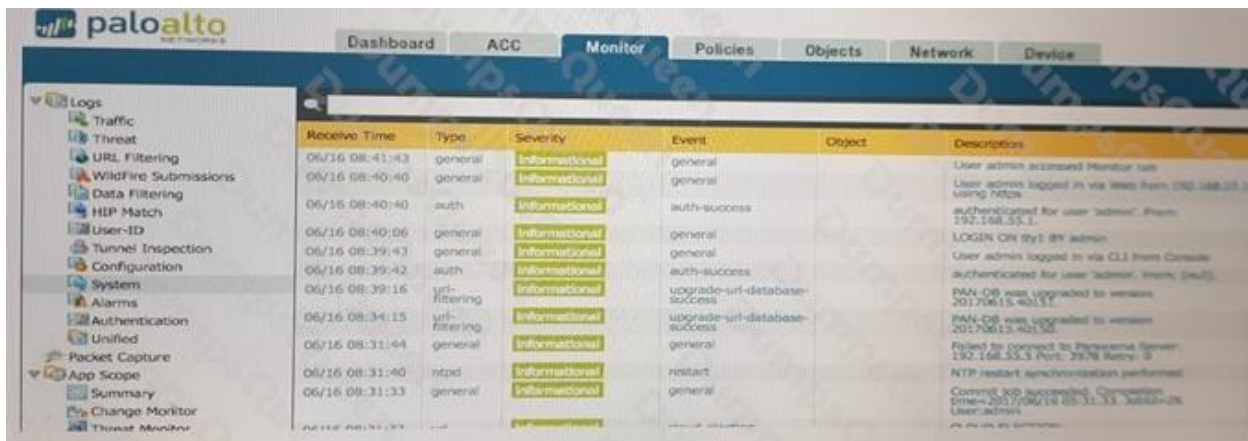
paloalto NETWORKS

Dashboard | ACC | Monitor | Policies | Objects | Network | Device

Logs
Traffic
Threat
URL Filtering
WildFire Submissions
Data Filtering
HIP Match
User-ID
Tunnel Inspection
Configuration
System
Alarms
Authentication
Unified
Packet Capture
App Scope
Summary
Change Monitor
Threat Monitor

| Receive Time | Type | Severity | Event | Object | Description |
|---|---|---|---|---|---|
| 06/16 08:41:43 | general | informational | general | | User admin accessed Monitor tab |
| 06/16 08:40:40 | general | informational | general | | User admin logged in via Web from 192.168.55.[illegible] using https |
| 06/16 08:40:40 | auth | informational | auth-success | | authenticated for user 'admin'. From: 192.168.55.1. |
| 06/16 08:40:06 | general | informational | general | | LOGIN ON tty1 BY admin |
| 06/16 08:39:43 | general | informational | general | | User admin logged in via CLI from Console |
| 06/16 08:39:42 | auth | informational | auth-success | | authenticated for user 'admin'. From: (null). |
| 06/16 08:39:16 | url-filtering | informational | upgrade-url-database-success | | PAN-DB was upgraded to version 20170615.40151. |
| 06/16 08:34:15 | url-filtering | informational | upgrade-url-database-success | | PAN-DB was upgraded to version 20170615.40150. |
| 06/16 08:31:44 | general | informational | general | | Failed to connect to Panorama Server: 192.168.55.3 Port: 3978 Retry: 0 |
| 06/16 08:31:40 | ntpd | informational | restart | | NTP restart synchronization performed |
| 06/16 08:31:33 | general | informational | general | | Commit job succeeded. Completion time=2017/06/16 08:31:33. JobId=2% User:admin |
| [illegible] | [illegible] | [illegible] | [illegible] | | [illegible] |